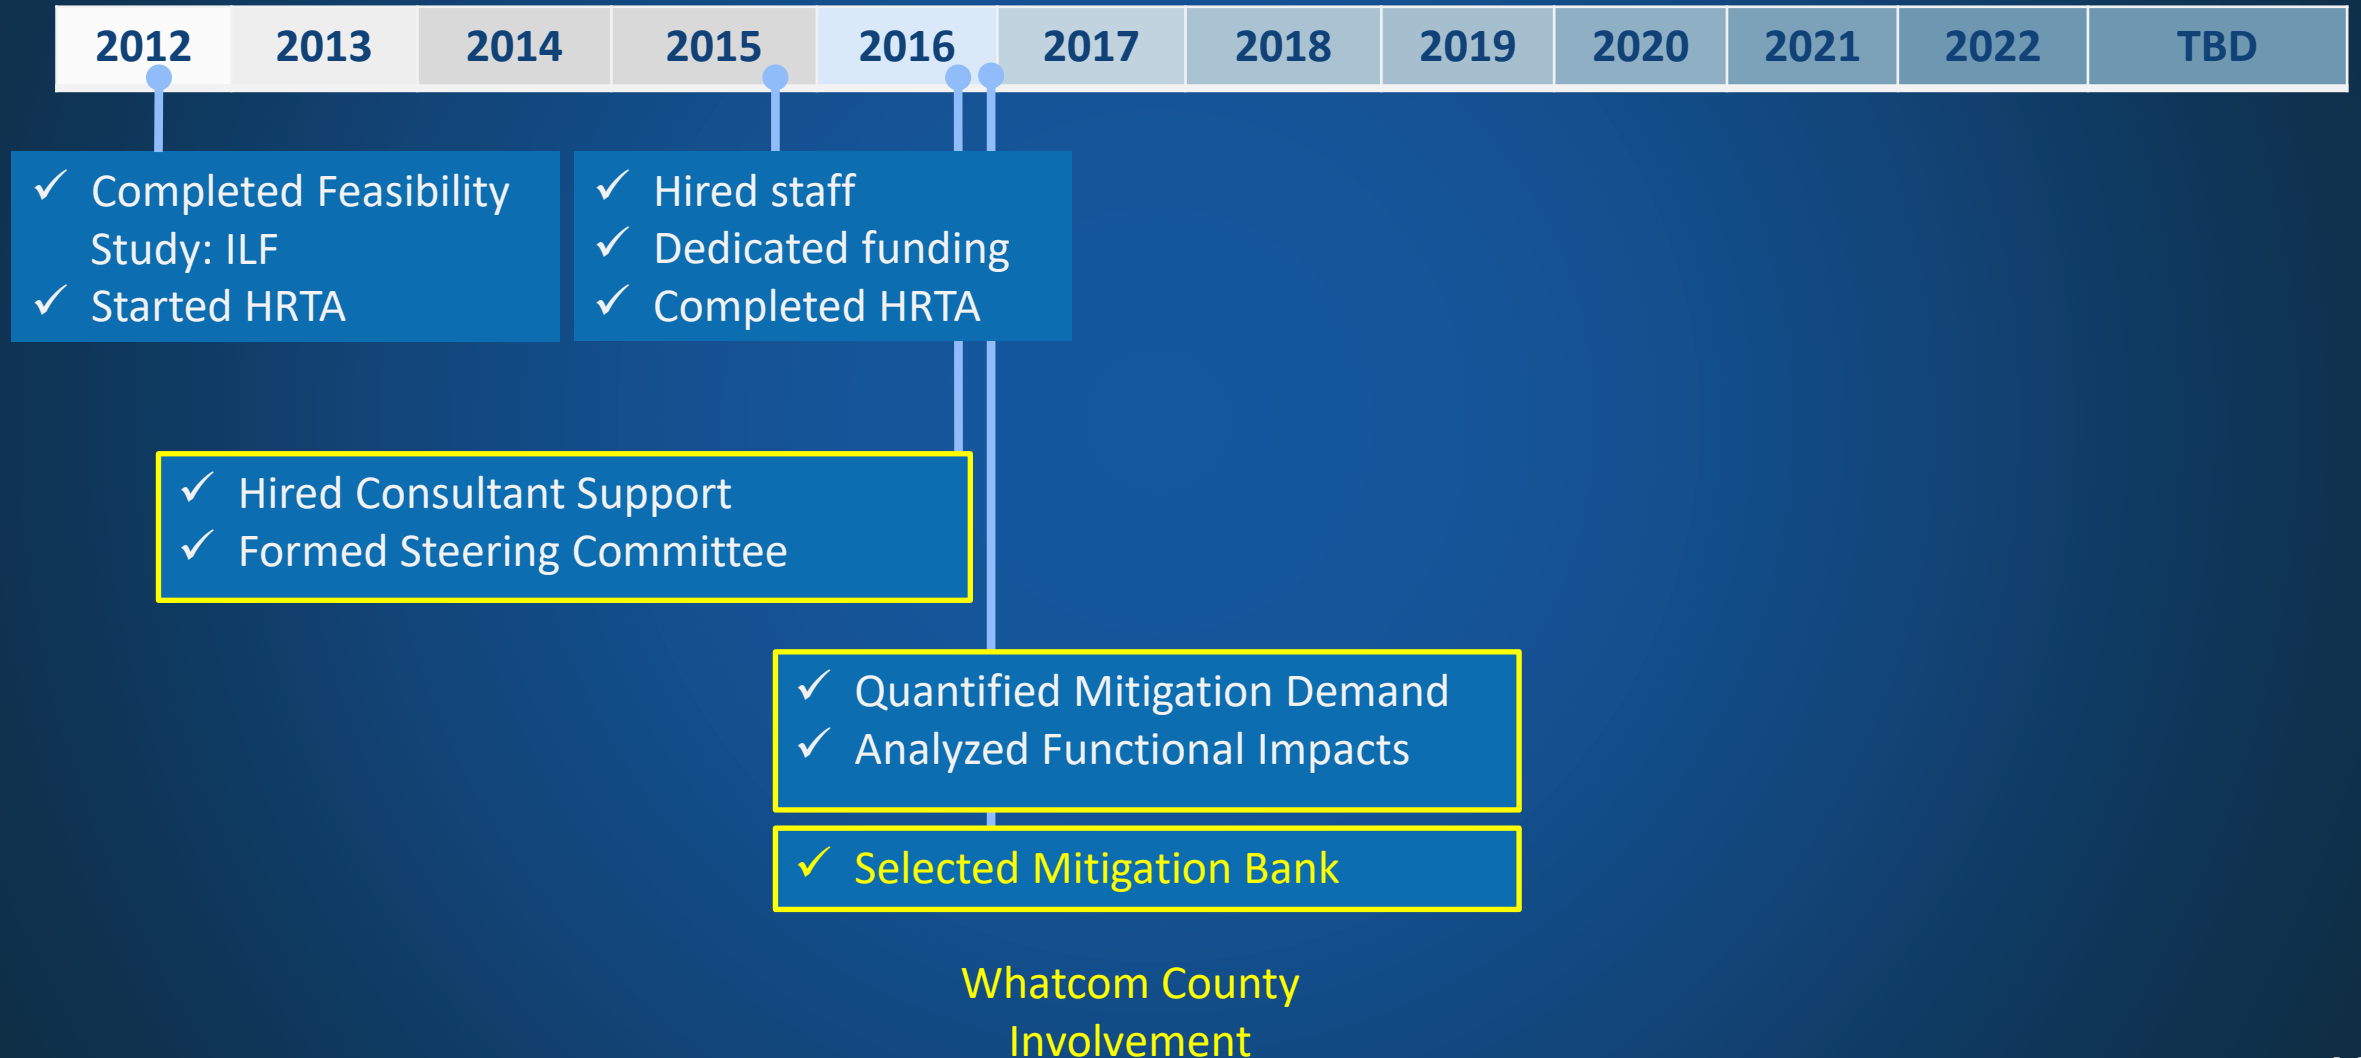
| 2012 | 2013 | 2014 | 2015 | 2016 | 2017 | 2018 | 2019 | 2020 | 2021 | 2022 | TBD |
|---|---|---|---|---|---|---|---|---|---|---|---|

✓ Completed Feasibility Study: ILF
✓ Started HRTA

✓ Hired staff
✓ Dedicated funding
✓ Completed HRTA

✓ Hired Consultant Support
✓ Formed Steering Committee

✓ Quantified Mitigation Demand
✓ Analyzed Functional Impacts

✓ Selected Mitigation Bank

Whatcom County Involvement